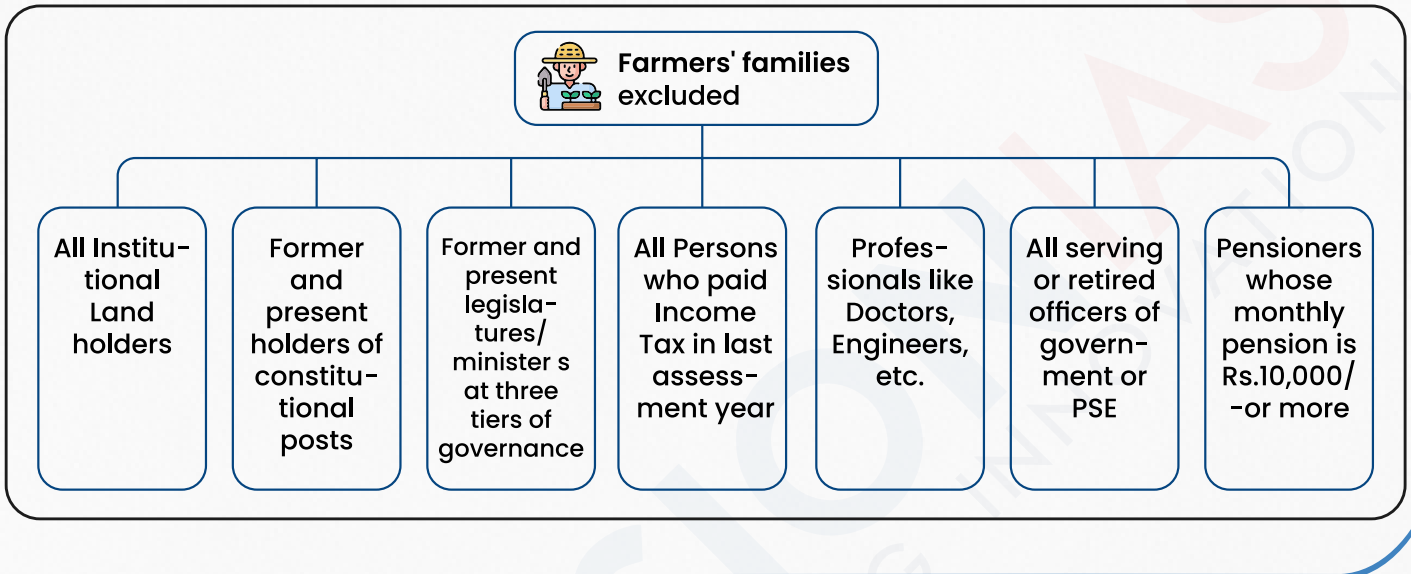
Farmers' families excluded

All Institutional Land holders

Former and present holders of constitutional posts

Former and present legislatures/ minister s at three tiers of governance

All Persons who paid Income Tax in last assessment year

Professionals like Doctors, Engineers, etc.

All serving or retired officers of government or PSE

Pensioners whose monthly pension is Rs.10,000/ -or more